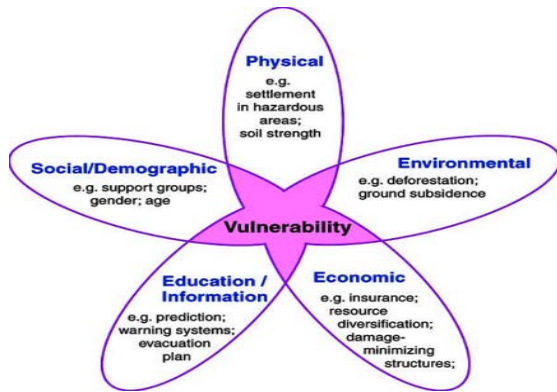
Physical
e.g. settlement in hazardous areas; soil strength

Social/Demographic
e.g. support groups; gender; age

Environmental
e.g. deforestation; ground subsidence

Vulnerability

Education / Information
e.g. prediction; warning systems; evacuation plan

Economic
e.g. insurance; resource diversification; damage-minimizing structures;